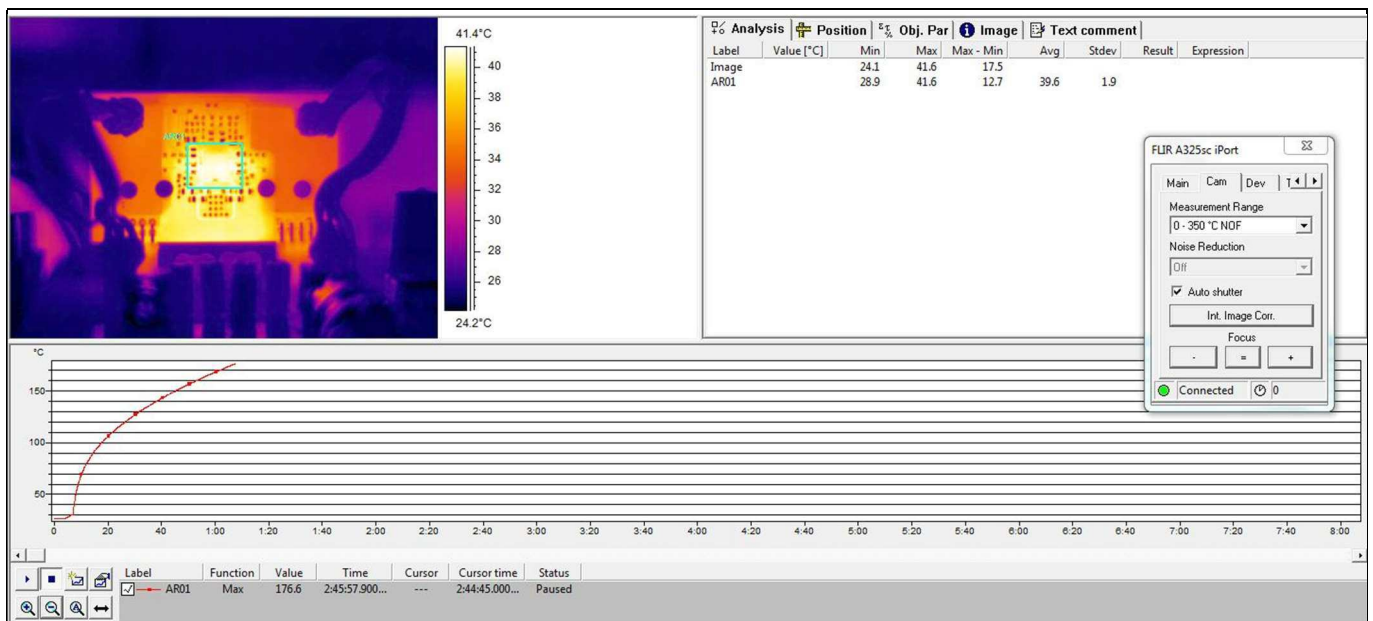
AR01

41.4°C
40
38
36
34
32
30
28
26
24.2°C

Analysis | Position | Obj. Par | Image | Text comment

| Label | Value [°C] | Min | Max | Max - Min | Avg | Stdev | Result | Expression |
|---|---|---|---|---|---|---|---|---|
| Image | | 24.1 | 41.6 | 17.5 | | | | |
| AR01 | | 28.9 | 41.6 | 12.7 | 39.6 | 1.9 | | |

FLIR A325sc iPort
Main | Cam | Dev | T
Measurement Range
0 - 350 °C NOF
Noise Reduction
Off
Auto shutter
Int. Image Corr.
Focus
- = +
Connected 0

°C
150
100
50
0 20 40 1:00 1:20 1:40 2:00 2:20 2:40 3:00 3:20 3:40 4:00 4:20 4:40 5:00 5:20 5:40 6:00 6:20 6:40 7:00 7:20 7:40 8:00

| Label | Function | Value | Time | Cursor | Cursor time | Status |
|---|---|---|---|---|---|---|
| AR01 | Max | 176.6 | 2:45:57.900... | --- | 2:44:45.000... | Paused |